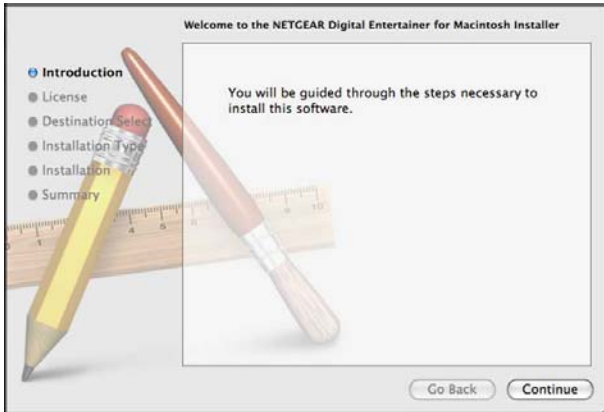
Welcome to the NETGEAR Digital Entertainer for Macintosh Installer

Introduction
License
Destination Select
Installation Type
Installation
Summary

You will be guided through the steps necessary to install this software.

Go Back
Continue